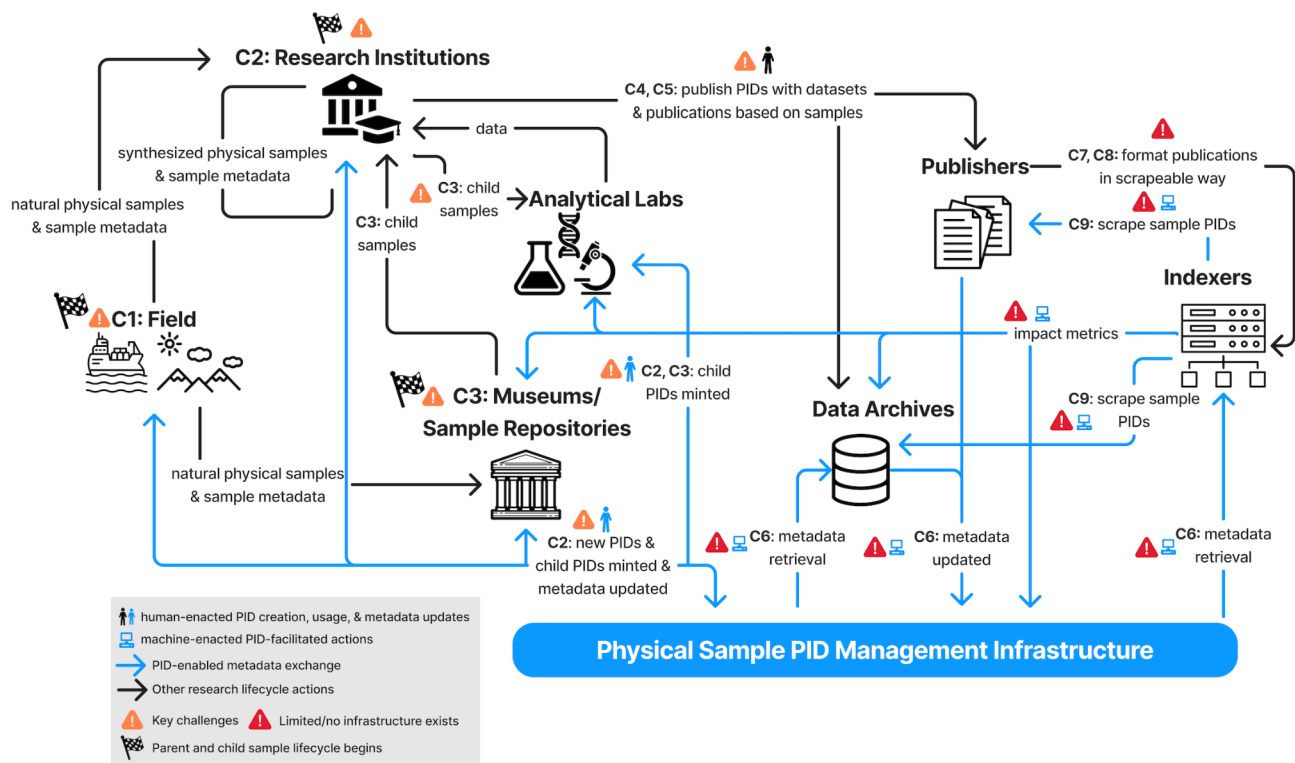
C2: Research Institutions

C4, C5: publish PIDs with datasets & publications based on samples

data

synthesized physical samples & sample metadata

natural physical samples & sample metadata

C3: child samples

C3: child samples

Analytical Labs

Publishers

C7, C8: format publications in scrapeable way

C9: scrape sample PIDs

Indexers

C1: Field

impact metrics

C2, C3: child PIDs minted

C3: Museums/ Sample Repositories

Data Archives

C9: scrape sample PIDs

natural physical samples & sample metadata

C2: new PIDs & child PIDs minted & metadata updated

C6: metadata retrieval

C6: metadata updated

C6: metadata retrieval

Physical Sample PID Management Infrastructure

human-enacted PID creation, usage, & metadata updates
machine-enacted PID-facilitated actions
PID-enabled metadata exchange
Other research lifecycle actions
Key challenges
Limited/no infrastructure exists
Parent and child sample lifecycle begins